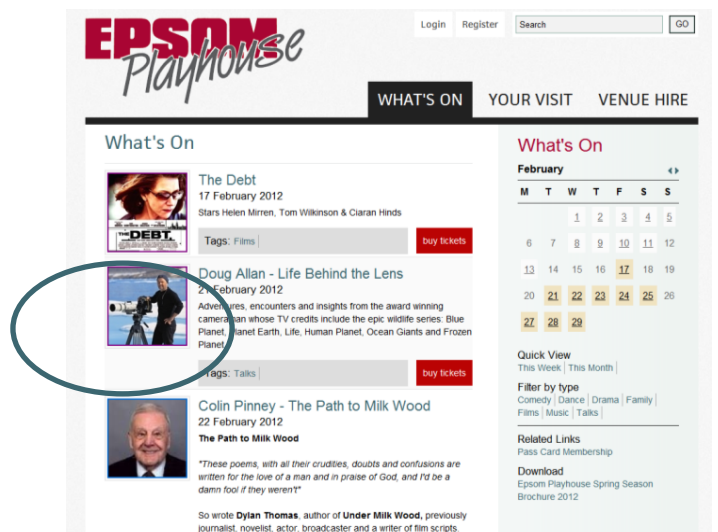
EPSOM Playhouse

Login Register Search GO

WHAT'S ON YOUR VISIT VENUE HIRE

What's On

THE DEBT

The Debt
17 February 2012
Stars Helen Mirren, Tom Wilkinson & Ciaran Hinds

Tags: Films

buy tickets

Doug Allan - Life Behind the Lens
2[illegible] February 2012
Adventures, encounters and insights from the award winning camera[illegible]an whose TV credits include the epic wildlife series: Blue Planet, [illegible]lanet Earth, Life, Human Planet, Ocean Giants and Frozen Planet.

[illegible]ags: Talks

buy tickets

Colin Pinney - The Path to Milk Wood
22 February 2012
The Path to Milk Wood

"These poems, with all their crudities, doubts and confusions are written for the love of a man and in praise of God, and I'd be a damn fool if they weren't"

So wrote Dylan Thomas, author of Under Milk Wood, previously journalist, novelist, actor, broadcaster and a writer of film scripts.

What's On

February

| M | T | W | T | F | S | S |
|---|---|---|---|---|---|---|
| | | 1 | 2 | 3 | 4 | 5 |
| 6 | 7 | 8 | 9 | 10 | 11 | 12 |
| 13 | 14 | 15 | 16 | 17 | 18 | 19 |
| 20 | 21 | 22 | 23 | 24 | 25 | 26 |
| 27 | 28 | 29 | | | | |

Quick View
This Week | This Month

Filter by type
Comedy | Dance | Drama | Family | Films | Music | Talks

Related Links
Pass Card Membership

Download
Epsom Playhouse Spring Season Brochure 2012